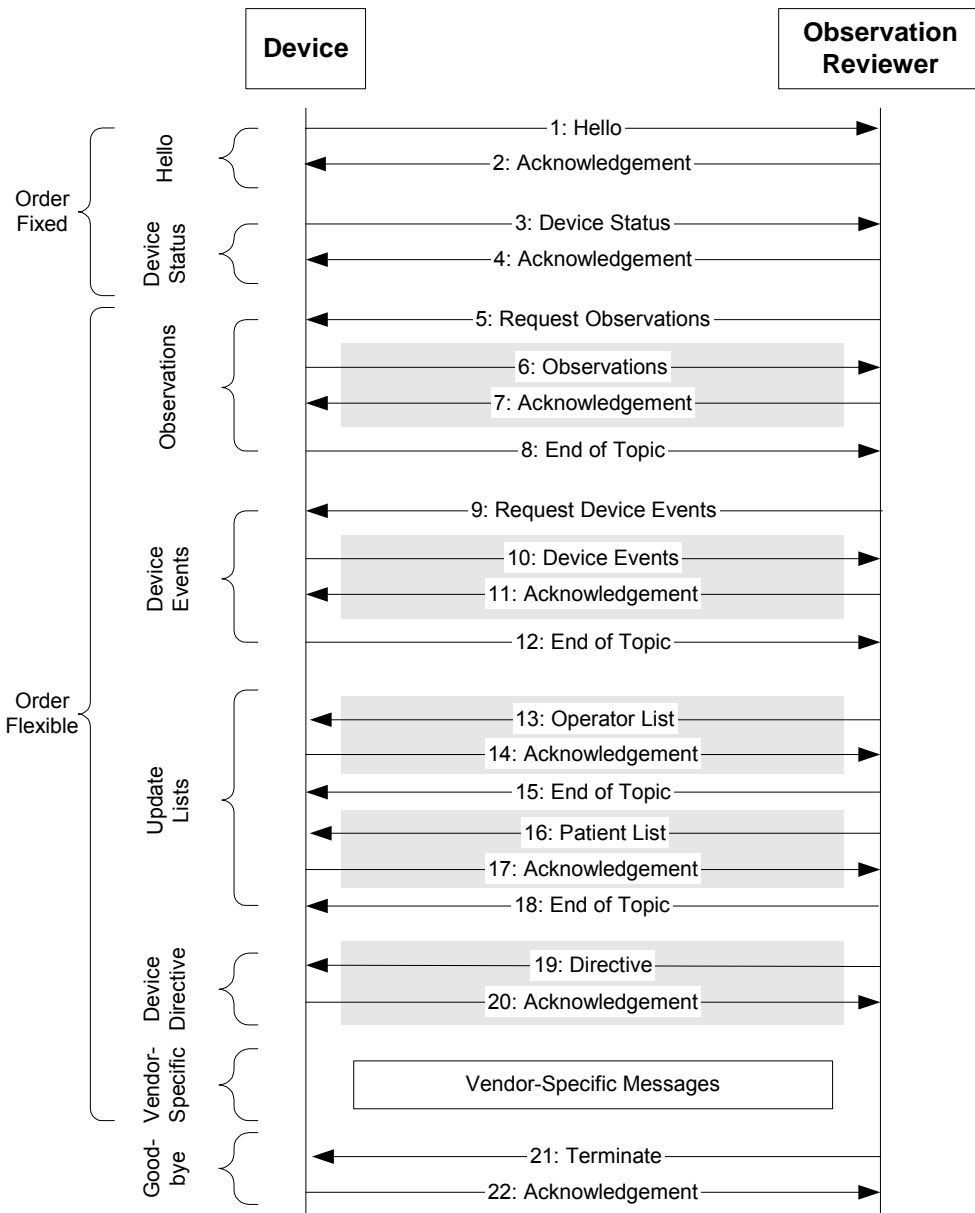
Device

Observation Reviewer

Order Fixed

Hello

1: Hello

2: Acknowledgement

Device Status

3: Device Status

4: Acknowledgement

Order Flexible

Observations

5: Request Observations

6: Observations

7: Acknowledgement

8: End of Topic

Device Events

9: Request Device Events

10: Device Events

11: Acknowledgement

12: End of Topic

Update Lists

13: Operator List

14: Acknowledgement

15: End of Topic

16: Patient List

17: Acknowledgement

18: End of Topic

Device Directive

19: Directive

20: Acknowledgement

Vendor-Specific

Vendor-Specific Messages

Good-bye

21: Terminate

22: Acknowledgement